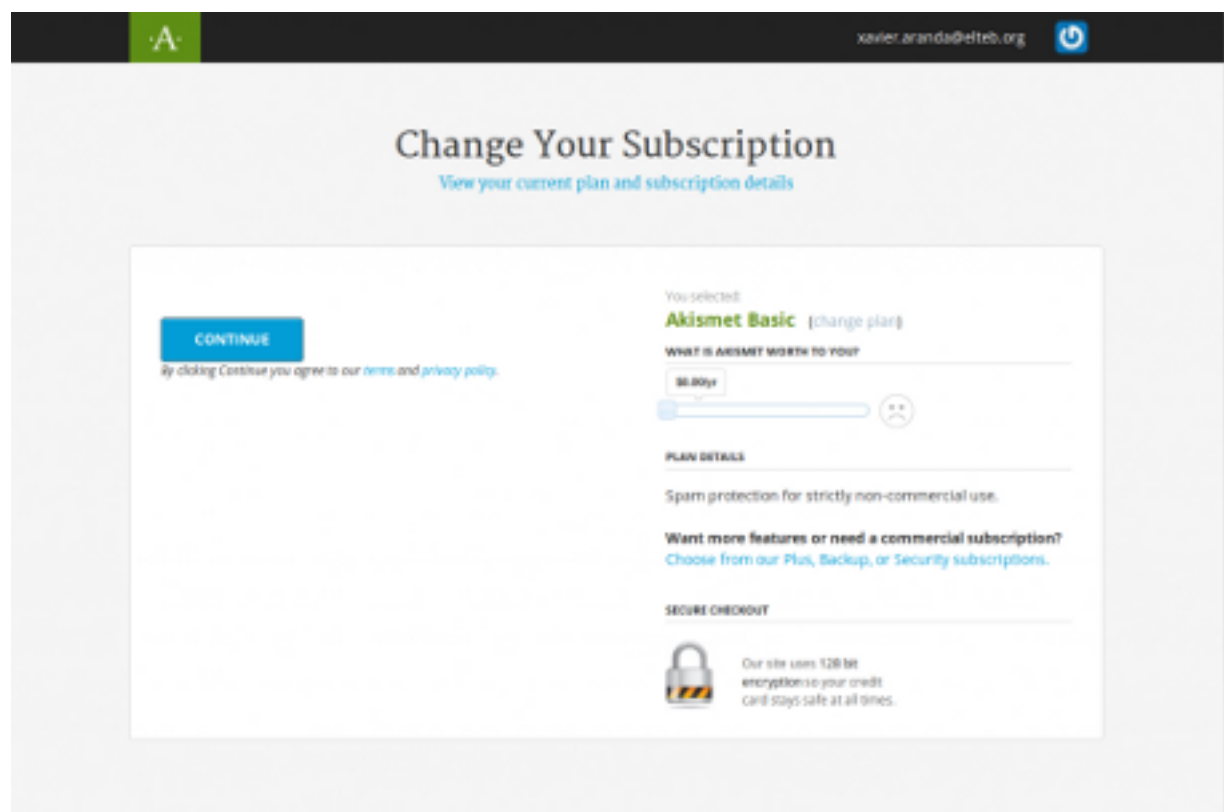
·A·

xavier.aranda@elteb.org

Change Your Subscription

View your current plan and subscription details

CONTINUE

By clicking Continue you agree to our terms and privacy policy.

You selected:

Akismet Basic (change plan)

WHAT IS AKISMET WORTH TO YOU?

$0.00/yr

PLAN DETAILS

Spam protection for strictly non-commercial use.

Want more features or need a commercial subscription?
Choose from our Plus, Backup, or Security subscriptions.

SECURE CHECKOUT

Our site uses 128 bit encryption so your credit card stays safe at all times.